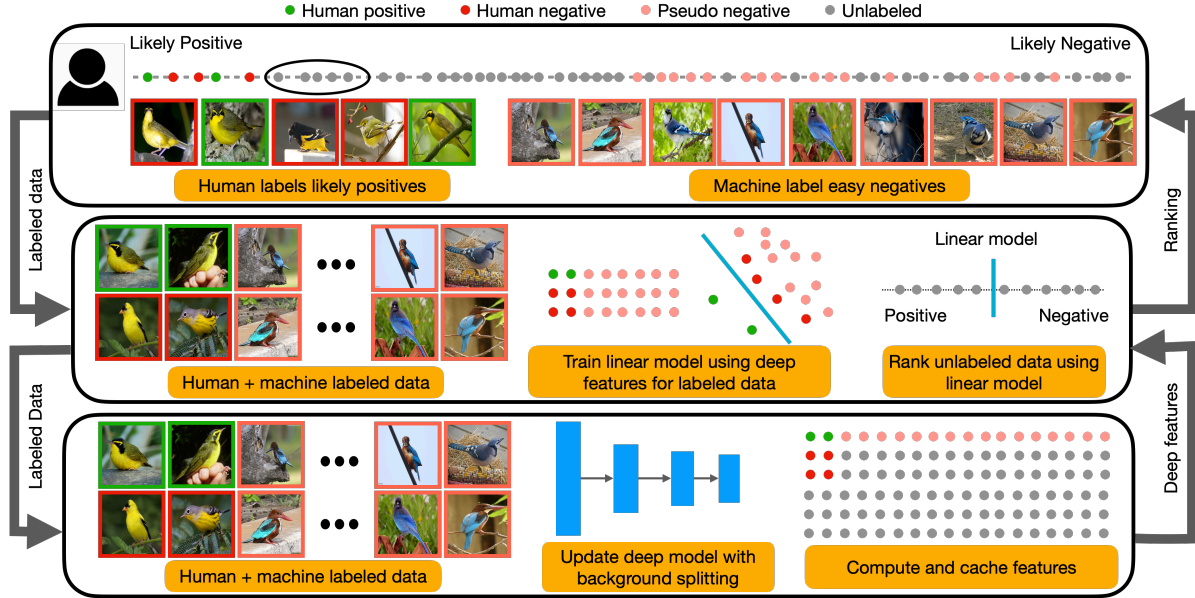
Human positive Human negative Pseudo negative Unlabeled

Likely Positive

Likely Negative

Human labels likely positives

Machine label easy negatives

Labeled data

Ranking

Linear model

Positive

Negative

Human + machine labeled data

Train linear model using deep features for labeled data

Rank unlabeled data using linear model

Labeled Data

Deep features

Human + machine labeled data

Update deep model with background splitting

Compute and cache features